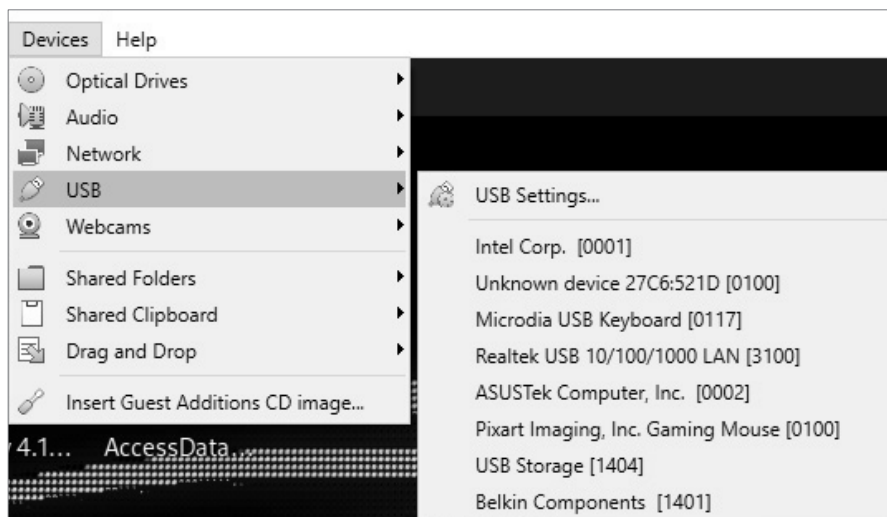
Devices Help

Optical Drives
Audio
Network
USB
Webcams
Shared Folders
Shared Clipboard
Drag and Drop
Insert Guest Additions CD image...

USB Settings...
Intel Corp. [0001]
Unknown device 27C6:521D [0100]
Microdia USB Keyboard [0117]
Realtek USB 10/100/1000 LAN [3100]
ASUSTek Computer, Inc. [0002]
Pixart Imaging, Inc. Gaming Mouse [0100]
USB Storage [1404]
Belkin Components [1401]

4.1... AccessData...